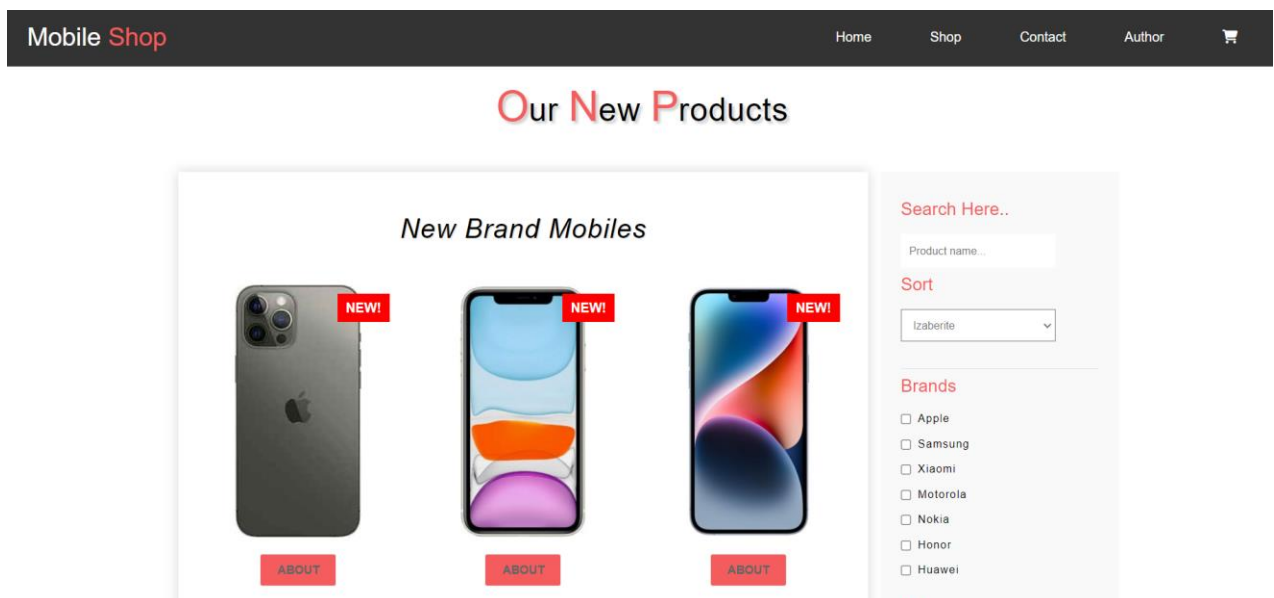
Mobile Shop

Home Shop Contact Author

Our New Products

New Brand Mobiles

NEW!

NEW!

NEW!

ABOUT

ABOUT

ABOUT

Search Here..

Product name...

Sort

Izaberite

Brands

Apple
Samsung
Xiaomi
Motorola
Nokia
Honor
Huawei